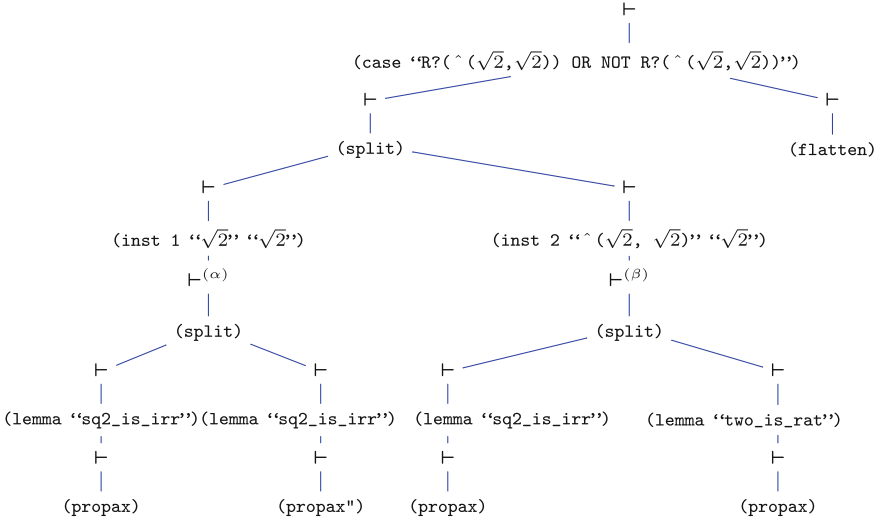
$\vdash$

(case ‘‘R?(^($\sqrt{2}$,$\sqrt{2}$)) OR NOT R?(^($\sqrt{2}$,$\sqrt{2}$))’’)

$\vdash$

$\vdash$

(split)

(flatten)

$\vdash$

$\vdash$

(inst 1 ‘‘$\sqrt{2}$’’ ‘‘$\sqrt{2}$’’)

(inst 2 ‘‘^($\sqrt{2}$, $\sqrt{2}$)’’ ‘‘$\sqrt{2}$’’)

$\vdash^{(\alpha)}$

$\vdash^{(\beta)}$

(split)

(split)

$\vdash$

$\vdash$

$\vdash$

$\vdash$

(lemma ‘‘sq2_is_irr’’)(lemma ‘‘sq2_is_irr’’)

(lemma ‘‘sq2_is_irr’’)

(lemma ‘‘two_is_rat’’)

$\vdash$

$\vdash$

$\vdash$

$\vdash$

(propax)

(propax")

(propax)

(propax)